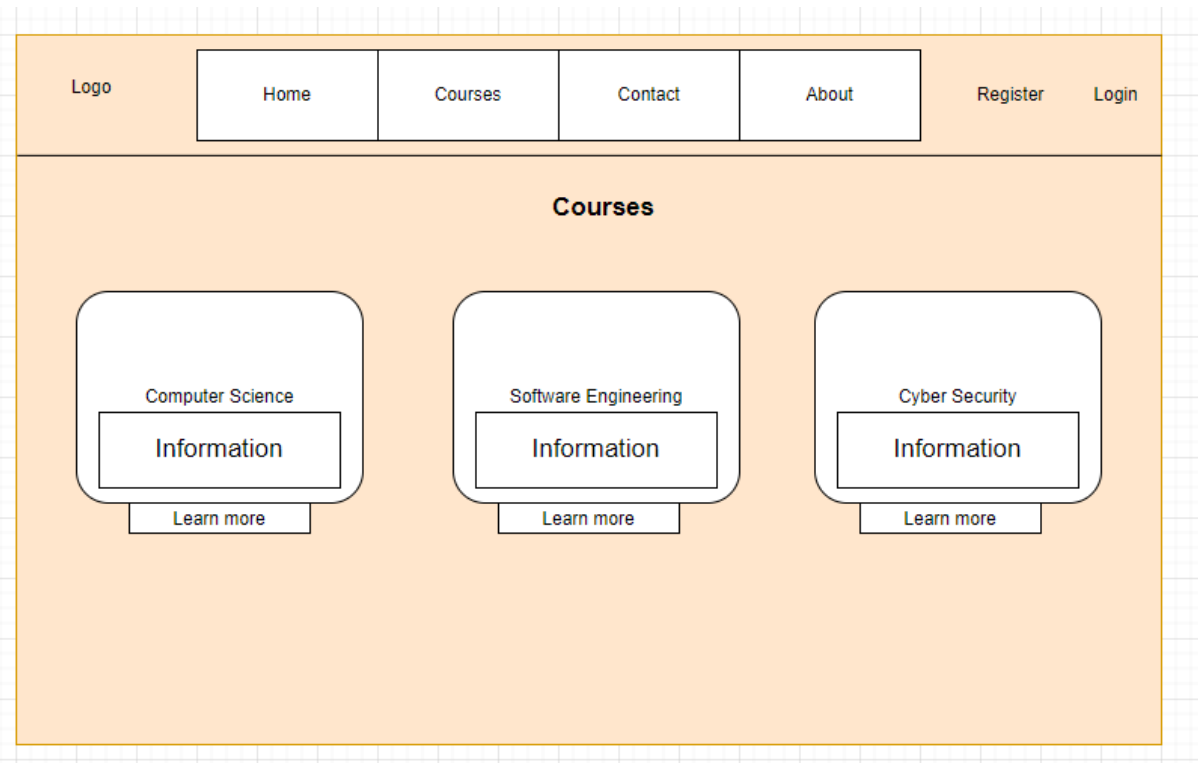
Logo

| Home | Courses | Contact | About |
|---|---|---|---|

Register Login

**Courses**

Computer Science
Information
Learn more

Software Engineering
Information
Learn more

Cyber Security
Information
Learn more